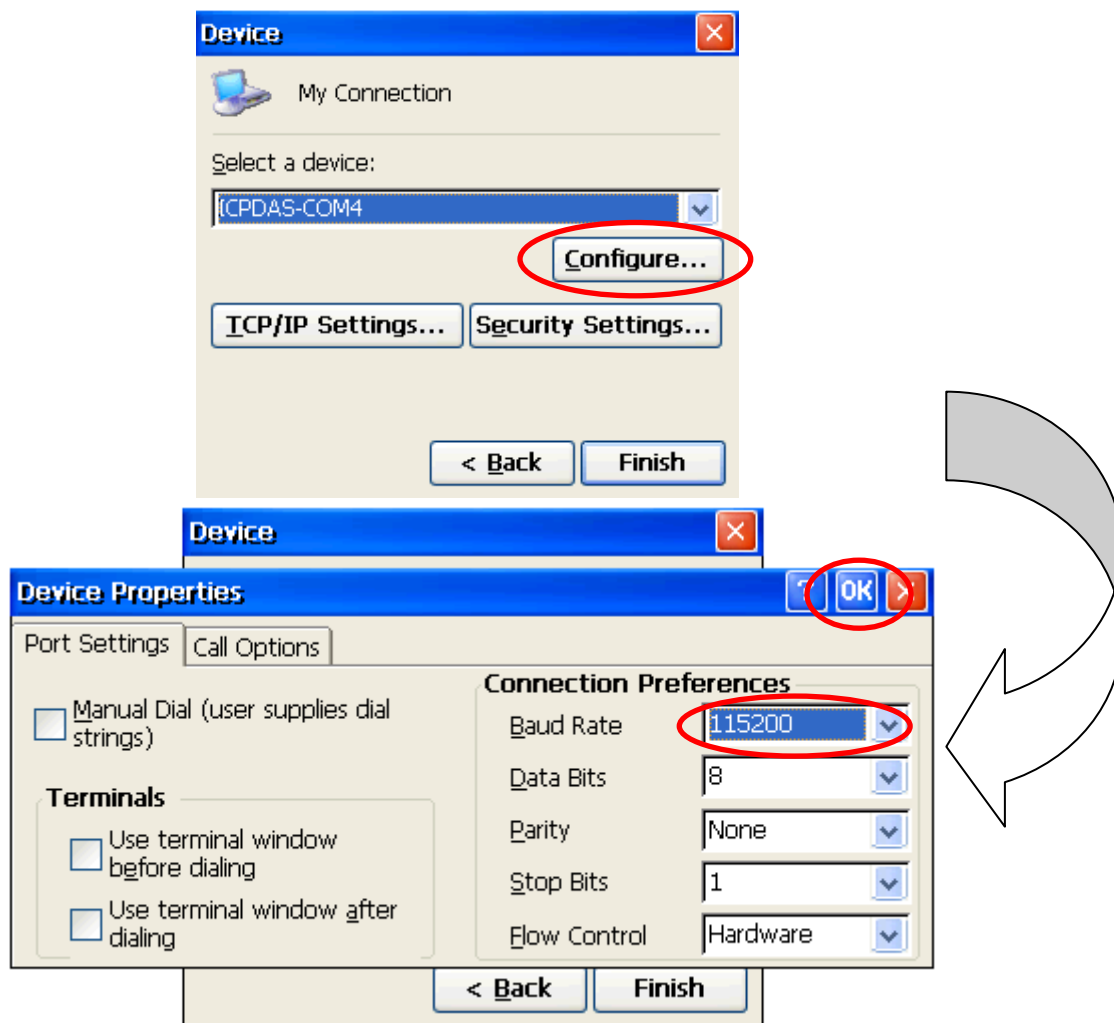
Device

My Connection

Select a device:

ICPDAS-COM4

Configure...

TCP/IP Settings...

Security Settings...

< Back

Finish

Device

Device Properties

?

OK

Port Settings

Call Options

Manual Dial (user supplies dial strings)

Terminals

Use terminal window before dialing

Use terminal window after dialing

Connection Preferences

Baud Rate

115200

Data Bits

8

Parity

None

Stop Bits

1

Flow Control

Hardware

< Back

Finish